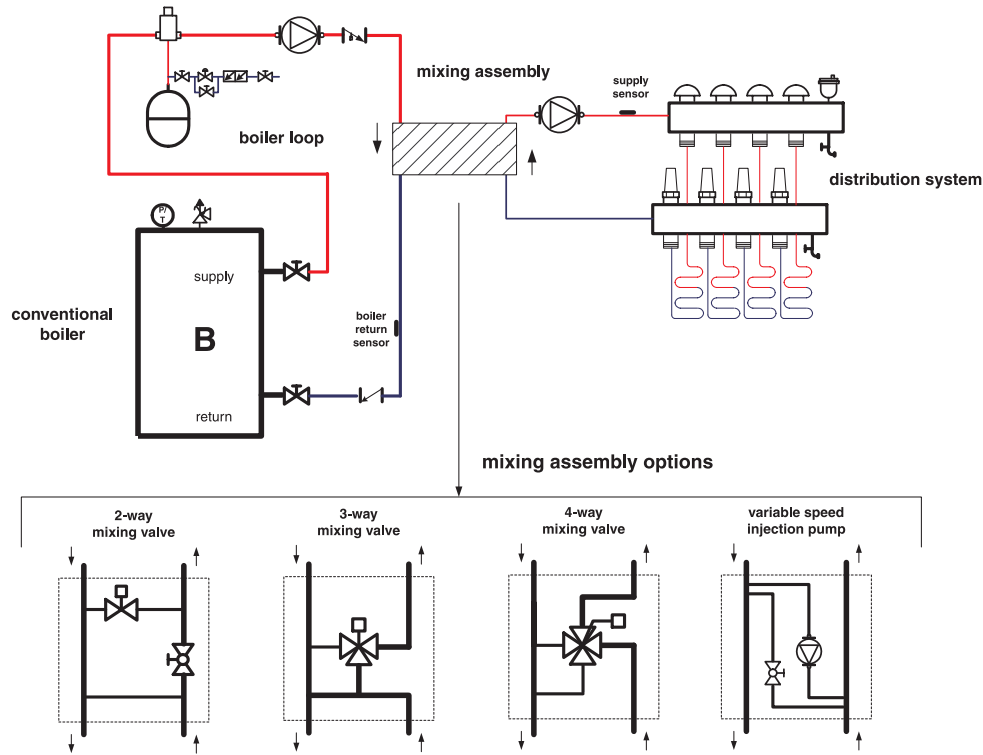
mixing assembly

supply sensor

boiler loop

distribution system

P/T

supply

conventional boiler

B

boiler return sensor

return

mixing assembly options

2-way mixing valve

3-way mixing valve

4-way mixing valve

variable speed injection pump